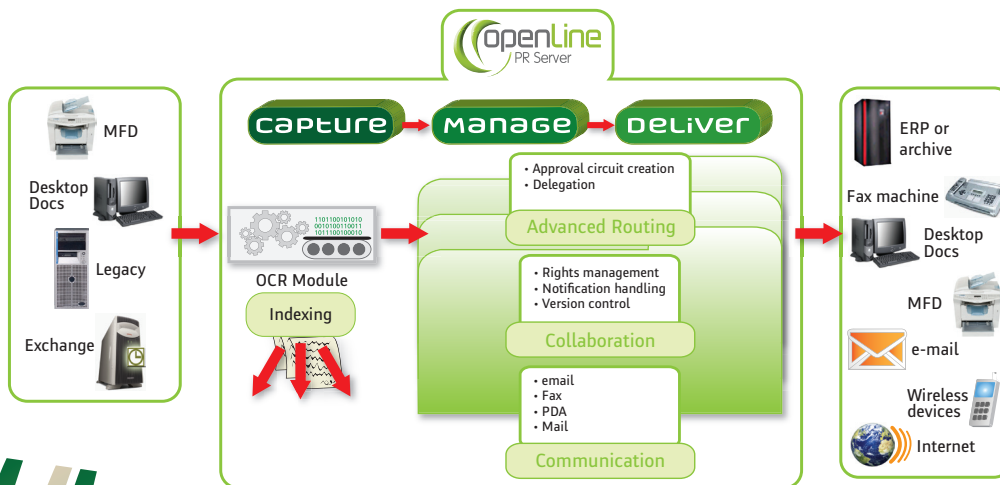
openLine
PR Server

MFD

Desktop Docs

Legacy

Exchange

Capture

Manage

Deliver

1101100101010
0010100110011
1011100100010

OCR Module

Indexing

• Approval circuit creation
• Delegation

Advanced Routing

• Rights management
• Notification handling
• Version control

Collaboration

• email
• Fax
• PDA
• Mail

Communication

ERP or archive

Fax machine

Desktop Docs

MFD

e-mail

Wireless devices

Internet